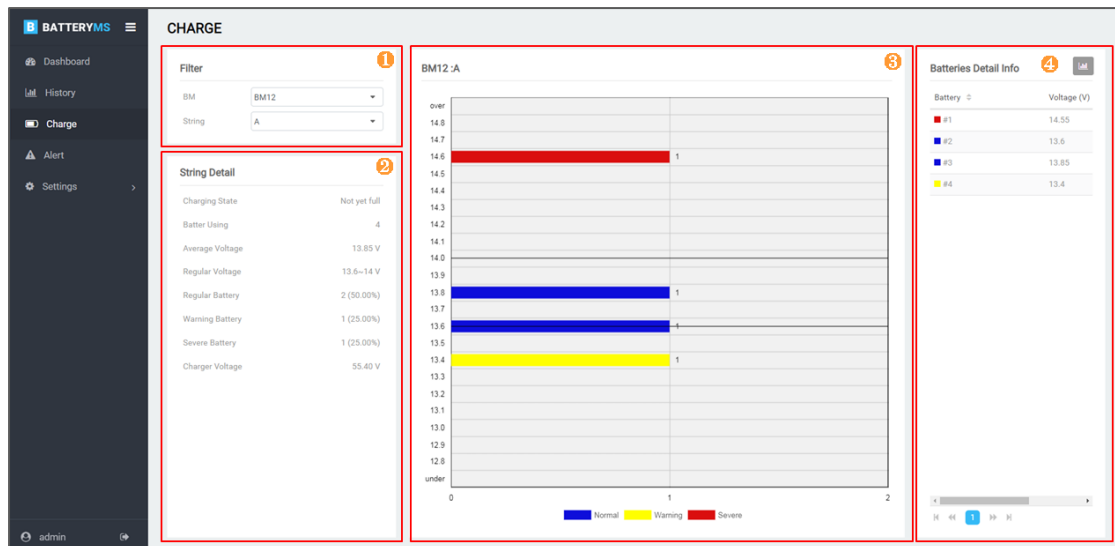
B BATTERYMS ≡

Dashboard
History
Charge
Alert
Settings ›

admin

CHARGE

1
Filter
BM BM12
String A

2
String Detail
| | |
|---|---|
| Charging State | Not yet full |
| Batter Using | 4 |
| Average Voltage | 13.85 V |
| Regular Voltage | 13.6~14 V |
| Regular Battery | 2 (50.00%) |
| Warning Battery | 1 (25.00%) |
| Severe Battery | 1 (25.00%) |
| Charger Voltage | 55.40 V |

3
BM12 :A
over
14.8
14.7
14.6 1
14.5
14.4
14.3
14.2
14.1
14.0
13.9
13.8 1
13.7
13.6 1
13.5
13.4 1
13.3
13.2
13.1
13.0
12.9
12.8
under
0 1 2
Normal Warning Severe

4
Batteries Detail Info
| Battery | Voltage (V) |
|---|---|
| #1 | 14.55 |
| #2 | 13.6 |
| #3 | 13.85 |
| #4 | 13.4 |

1